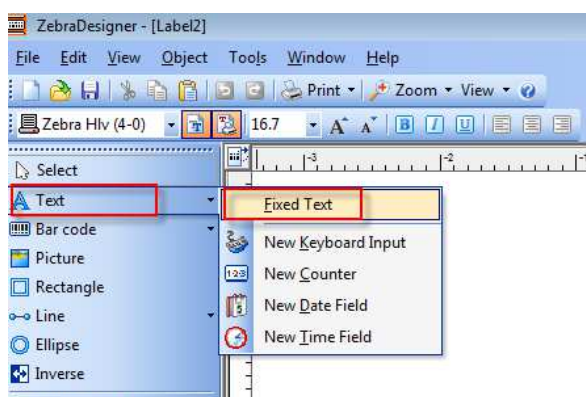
ZebraDesigner - [Label2]

File Edit View Object Tools Window Help

Print Zoom View

Zebra Hlv (4-0) 16.7

Select
Text
Bar code
Picture
Rectangle
Line
Ellipse
Inverse

Fixed Text
New Keyboard Input
New Counter
New Date Field
New Time Field

3 2 1